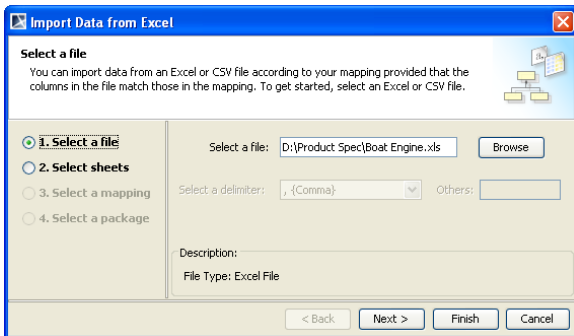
Import Data from Excel

Select a file

You can import data from an Excel or CSV file according to your mapping provided that the columns in the file match those in the mapping. To get started, select an Excel or CSV file.

1. Select a file
2. Select sheets
3. Select a mapping
4. Select a package

Select a file: D:\Product Spec\Boat Engine.xls Browse

Select a delimiter: , {Comma} Others:

Description:

File Type: Excel File

< Back Next > Finish Cancel